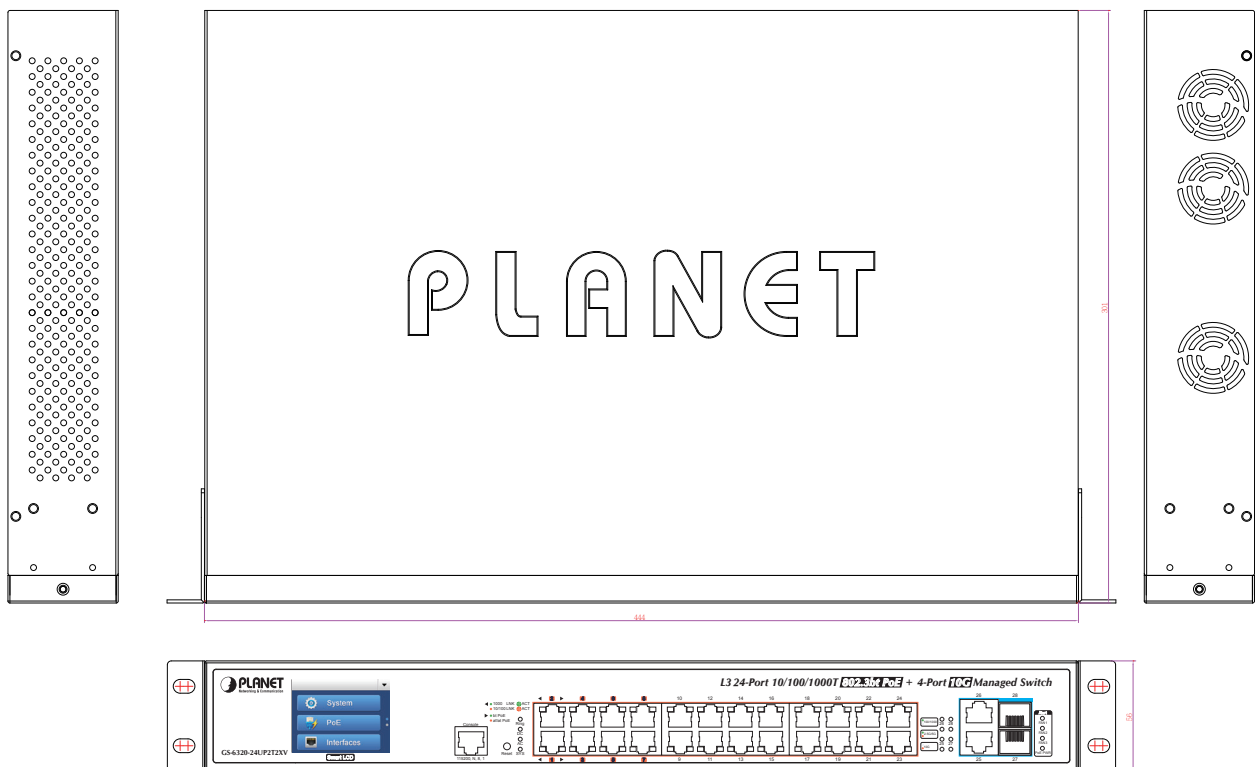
PLANET

301

444

PLANET
Networking & Communication

System
PoE
Interfaces

GS-6320-24UP2T2XV

Smart LCD

L3 24-Port 10/100/1000T 802.3bt PoE + 4-Port 10G Managed Switch

Console

Reset

10 12 14 16 18 20 22 24
9 11 13 15 17 19 21 23

26 28
25 27

56